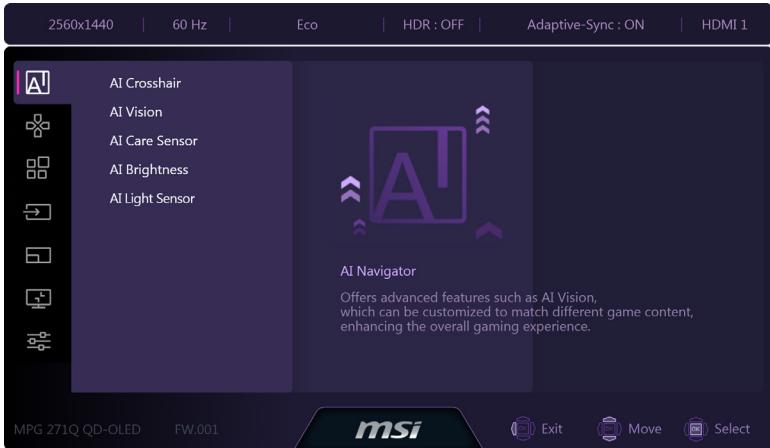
2560x1440 | 60 Hz | Eco | HDR : OFF | Adaptive-Sync : ON | HDMI 1

AI Crosshair
AI Vision
AI Care Sensor
AI Brightness
AI Light Sensor

AI

AI Navigator
Offers advanced features such as AI Vision, which can be customized to match different game content, enhancing the overall gaming experience.

MPG 271Q QD-OLED FW.001

msi

Exit Move OK Select